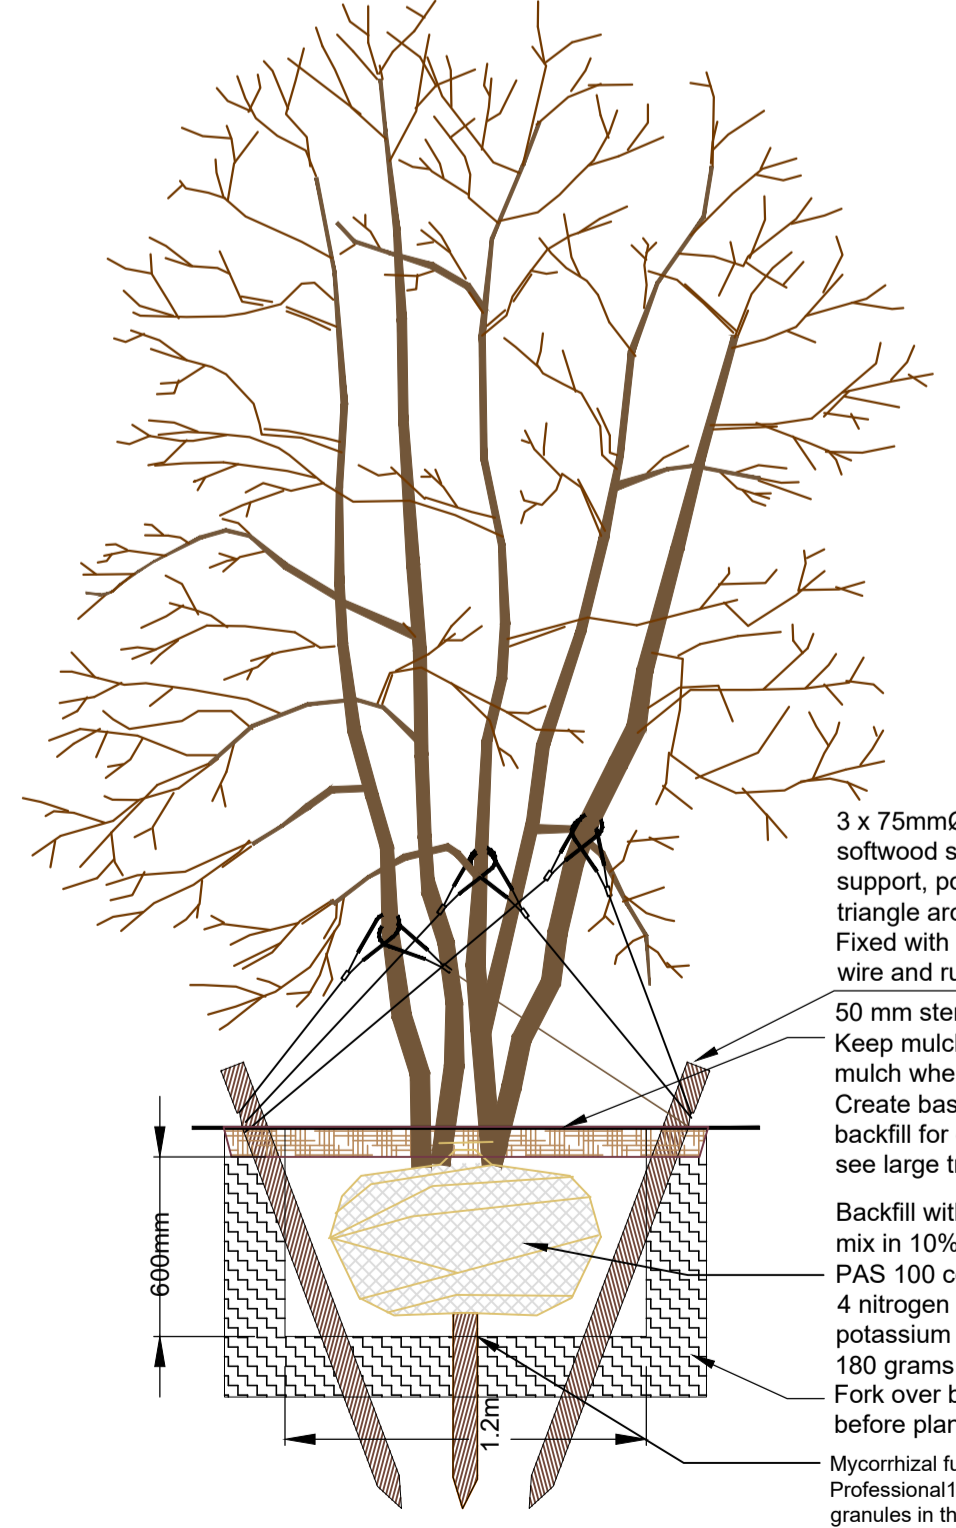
3 x 75mmØ
softwood s
support, po
triangle aro
Fixed with
wire and ru

50 mm ster
Keep mulch
mulch whe
Create bas
backfill for
see large t

Backfill wit
mix in 10%
PAS 100 c
4 nitrogen
potassium
180 grams
Fork over b
before plan

Mycorrhizal fu
Professional1
granules in th

600mm

1.2m